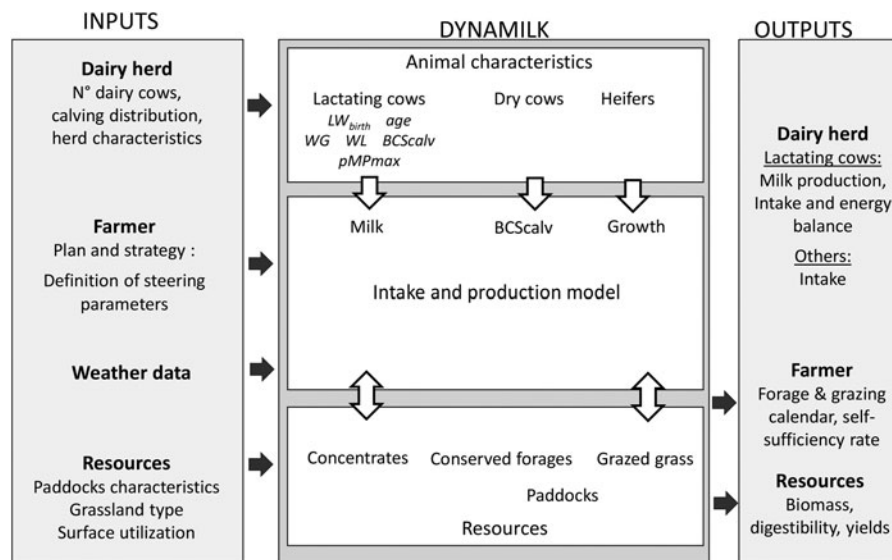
INPUTS

Dairy herd
N° dairy cows, calving distribution, herd characteristics

Farmer
Plan and strategy :
Definition of steering parameters

Weather data

Resources
Paddocks characteristics
Grassland type
Surface utilization

DYNAMILK

Animal characteristics

Lactating cows
$LW_{birth}$ age
WG WL BCScalv
pMPmax

Dry cows

Heifers

Milk

BCScalv

Growth

Intake and production model

Concentrates

Conserved forages

Grazed grass

Paddocks

Resources

OUTPUTS

Dairy herd
Lactating cows:
Milk production, Intake and energy balance
Others:
Intake

Farmer
Forage & grazing calendar, self-sufficiency rate

Resources
Biomass, digestibility, yields